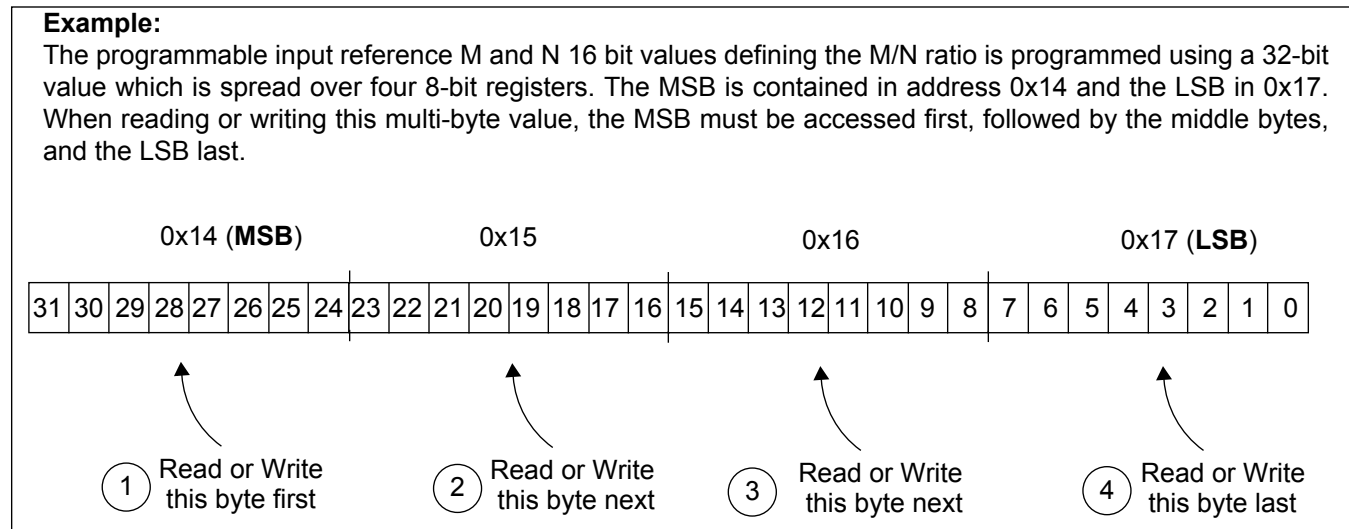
**Example:**

The programmable input reference M and N 16 bit values defining the M/N ratio is programmed using a 32-bit value which is spread over four 8-bit registers. The MSB is contained in address 0x14 and the LSB in 0x17. When reading or writing this multi-byte value, the MSB must be accessed first, followed by the middle bytes, and the LSB last.

0x14 (**MSB**) 0x15 0x16 0x17 (**LSB**)

| 31 | 30 | 29 | 28 | 27 | 26 | 25 | 24 | 23 | 22 | 21 | 20 | 19 | 18 | 17 | 16 | 15 | 14 | 13 | 12 | 11 | 10 | 9 | 8 | 7 | 6 | 5 | 4 | 3 | 2 | 1 | 0 |
|---|---|---|---|---|---|---|---|---|---|---|---|---|---|---|---|---|---|---|---|---|---|---|---|---|---|---|---|---|---|---|---|

1 Read or Write this byte first

2 Read or Write this byte next

3 Read or Write this byte next

4 Read or Write this byte last